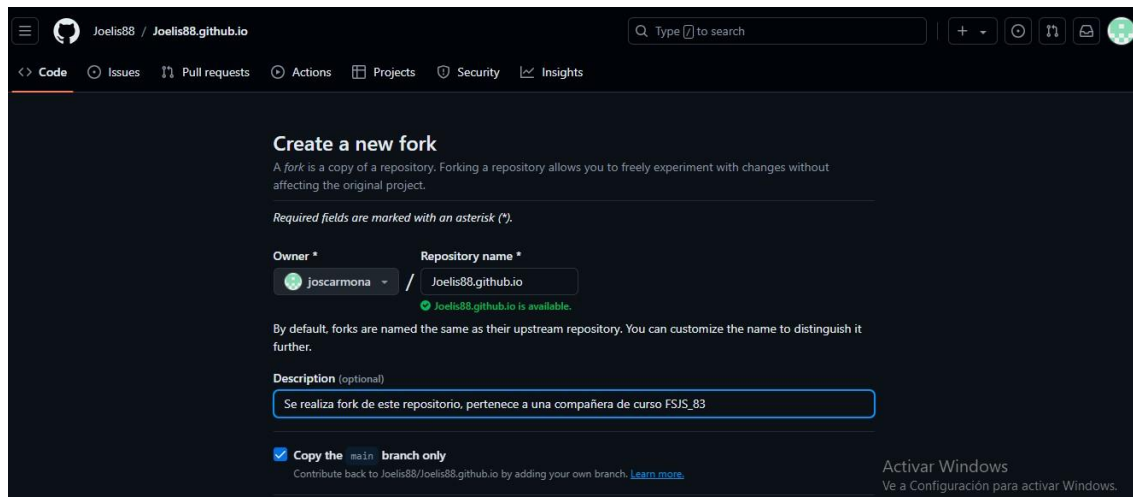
Joelis88 / Joelis88.github.io

Type [/] to search

<> Code Issues Pull requests Actions Projects Security Insights

Create a new fork

A fork is a copy of a repository. Forking a repository allows you to freely experiment with changes without affecting the original project.

Required fields are marked with an asterisk (*).

Owner * Repository name *

joscarmona / Joelis88.github.io

Joelis88.github.io is available.

By default, forks are named the same as their upstream repository. You can customize the name to distinguish it further.

Description (optional)

Se realiza fork de este repositorio, pertenece a una compañera de curso FSJS_83

Copy the main branch only

Contribute back to Joelis88/Joelis88.github.io by adding your own branch. Learn more.

Activar Windows
Ve a Configuración para activar Windows.